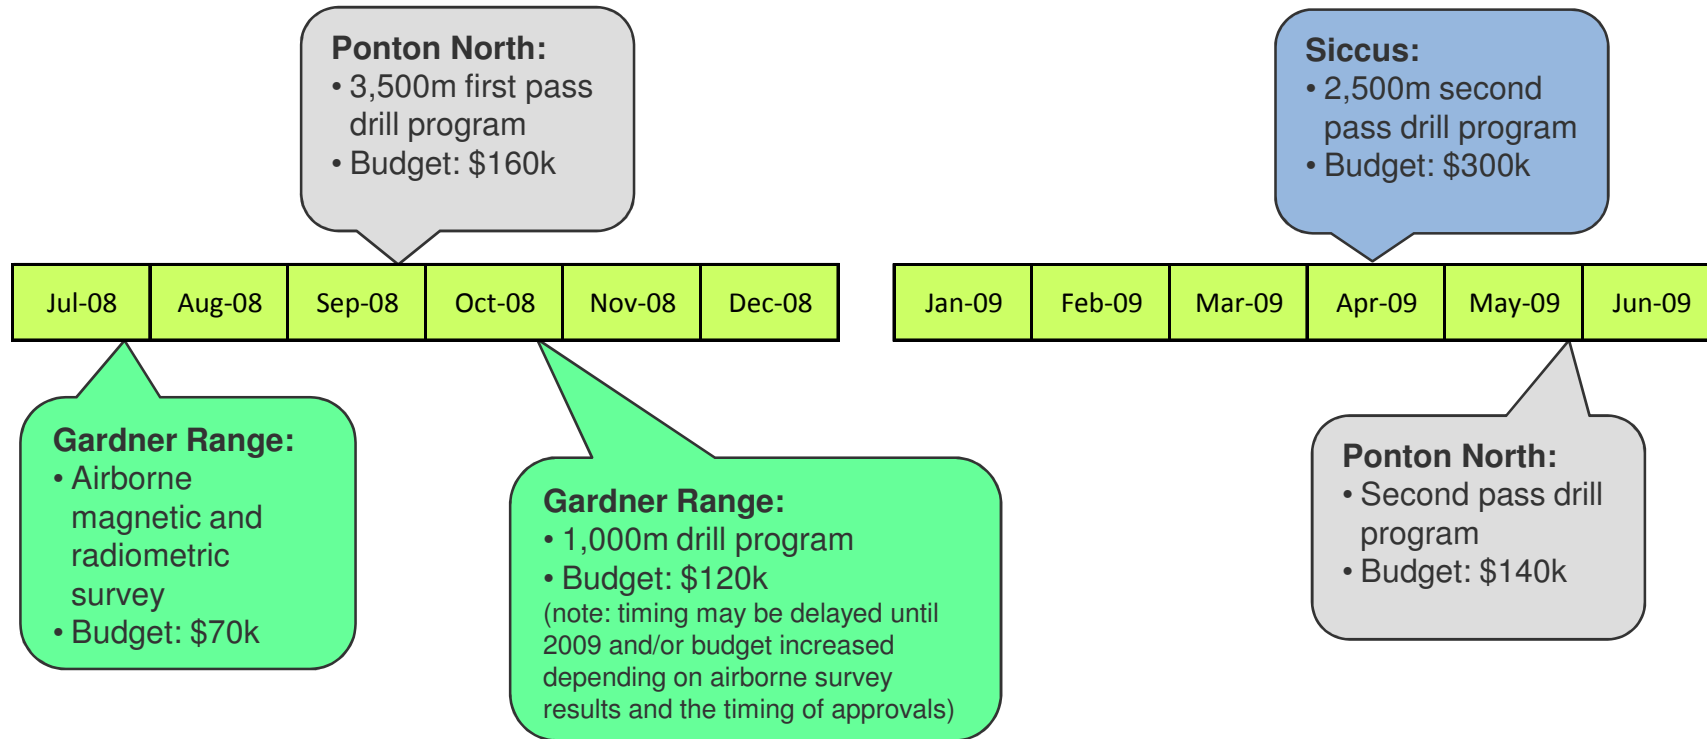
Ponton North:
• 3,500m first pass drill program
• Budget: $160k

Siccus:
• 2,500m second pass drill program
• Budget: $300k

| Jul-08 | Aug-08 | Sep-08 | Oct-08 | Nov-08 | Dec-08 |
|---|---|---|---|---|---|

| Jan-09 | Feb-09 | Mar-09 | Apr-09 | May-09 | Jun-09 |
|---|---|---|---|---|---|

Gardner Range:
• Airborne magnetic and radiometric survey
• Budget: $70k

Gardner Range:
• 1,000m drill program
• Budget: $120k
(note: timing may be delayed until 2009 and/or budget increased depending on airborne survey results and the timing of approvals)

Ponton North:
• Second pass drill program
• Budget: $140k